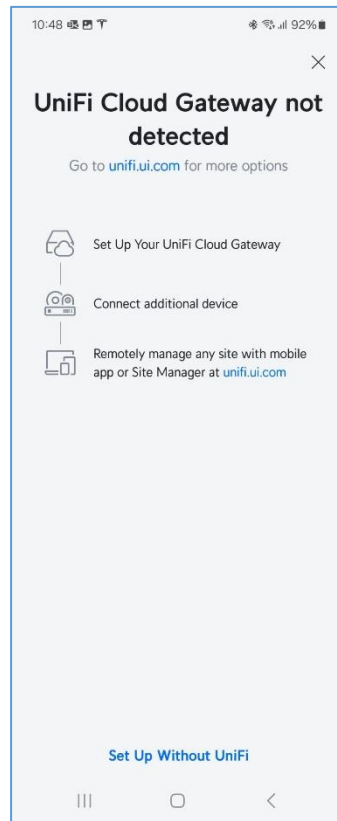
10:48

92%

×

UniFi Cloud Gateway not detected

Go to unifi.ui.com for more options

Set Up Your UniFi Cloud Gateway

Connect additional device

Remotely manage any site with mobile app or Site Manager at unifi.ui.com

Set Up Without UniFi